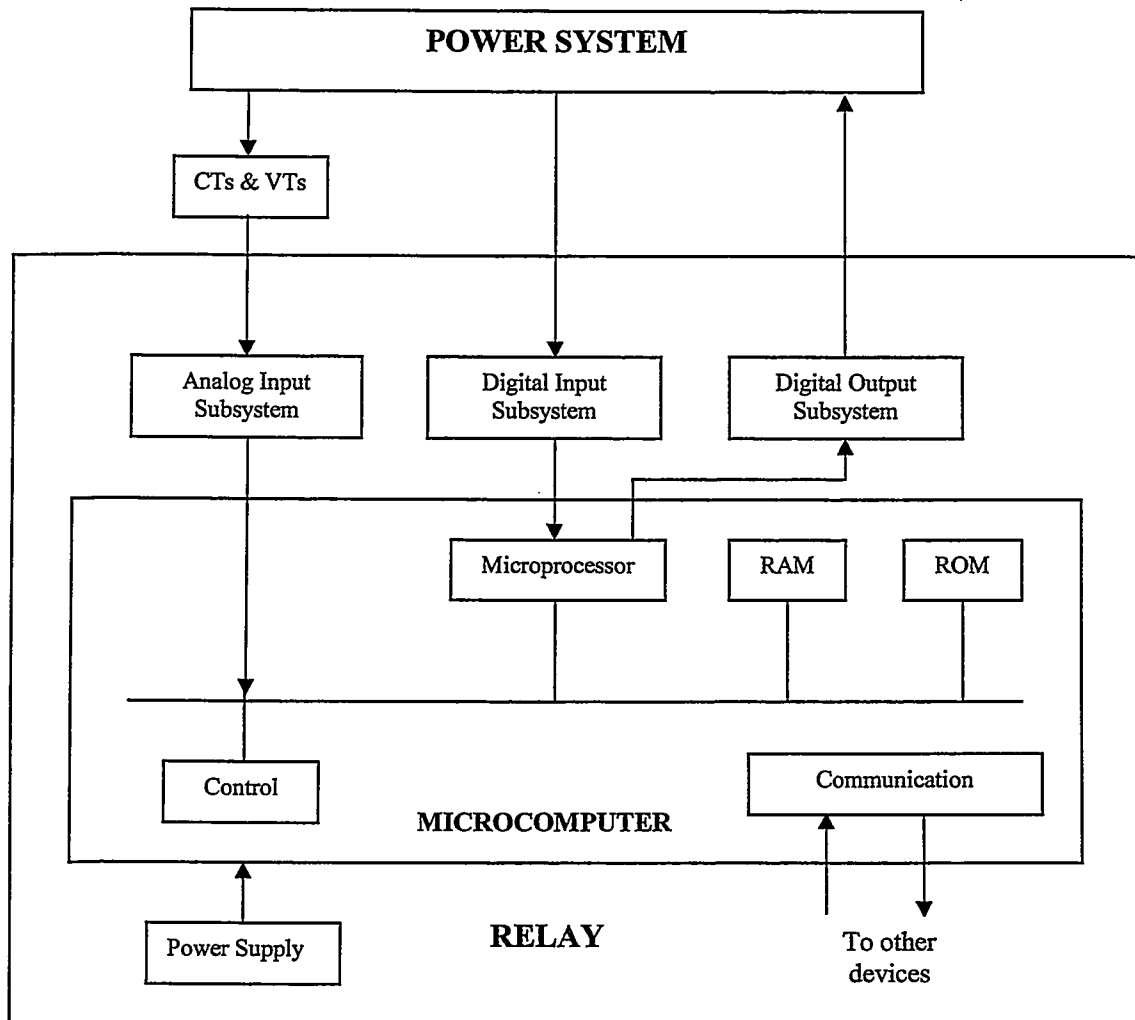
POWER SYSTEM

CTs & VTs

Analog Input Subsystem

Digital Input Subsystem

Digital Output Subsystem

Microprocessor

RAM

ROM

Control

Communication

MICROCOMPUTER

Power Supply

RELAY

To other devices